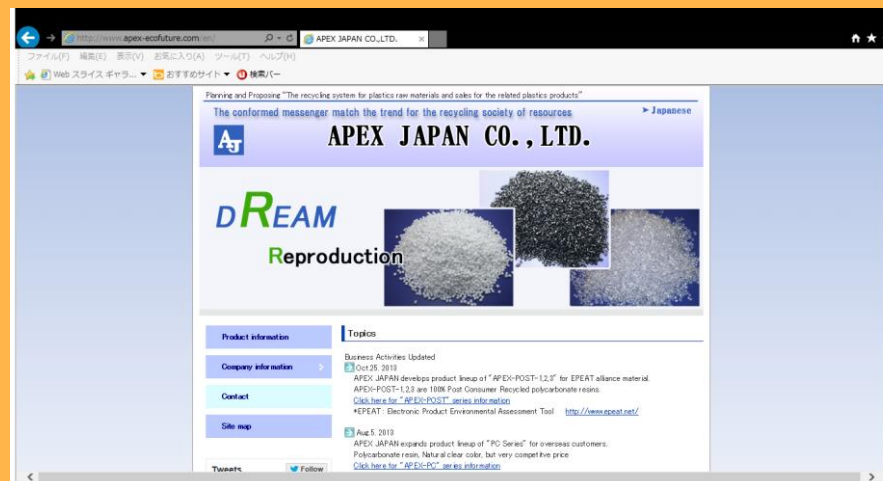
http://www.apex-ecofuture.com/en/

APEX JAPAN CO.,LTD.

ファイル(F) 編集(E) 表示(V) お気に入り(A) ツール(T) ヘルプ(H)

Web スライス ギャラ... ▼ おすすめサイト ▼ 検索バー

Planning and Proposing "The recycling system for plastics raw materials and sales for the related plastics products"

The conformed messenger match the trend for the recycling society of resources

➤ Japanese

AJ

APEX JAPAN CO., LTD.

dREAM

Reproduction

Product information

Company information

Contact

Site map

Tweets

Follow

Topics

Business Activities Updated

Oct.25, 2013

APEX JAPAN develops product lineup of "APEX-POST-1,2,3" for EPEAT alliance material.

APEX-POST-1,2,3 are 100% Post Consumer Recycled polycarbonate resins.

Click here for "APEX-POST" series information

*EPEAT : Electronic Product Environmental Assessment Tool http://www.epeat.net/

Aug.5, 2013

APEX JAPAN expands product lineup of "PC Series" for overseas customers.

Polycarbonate resin, Natural clear color, but very competitive price

Click here for "APEX-PC" series information